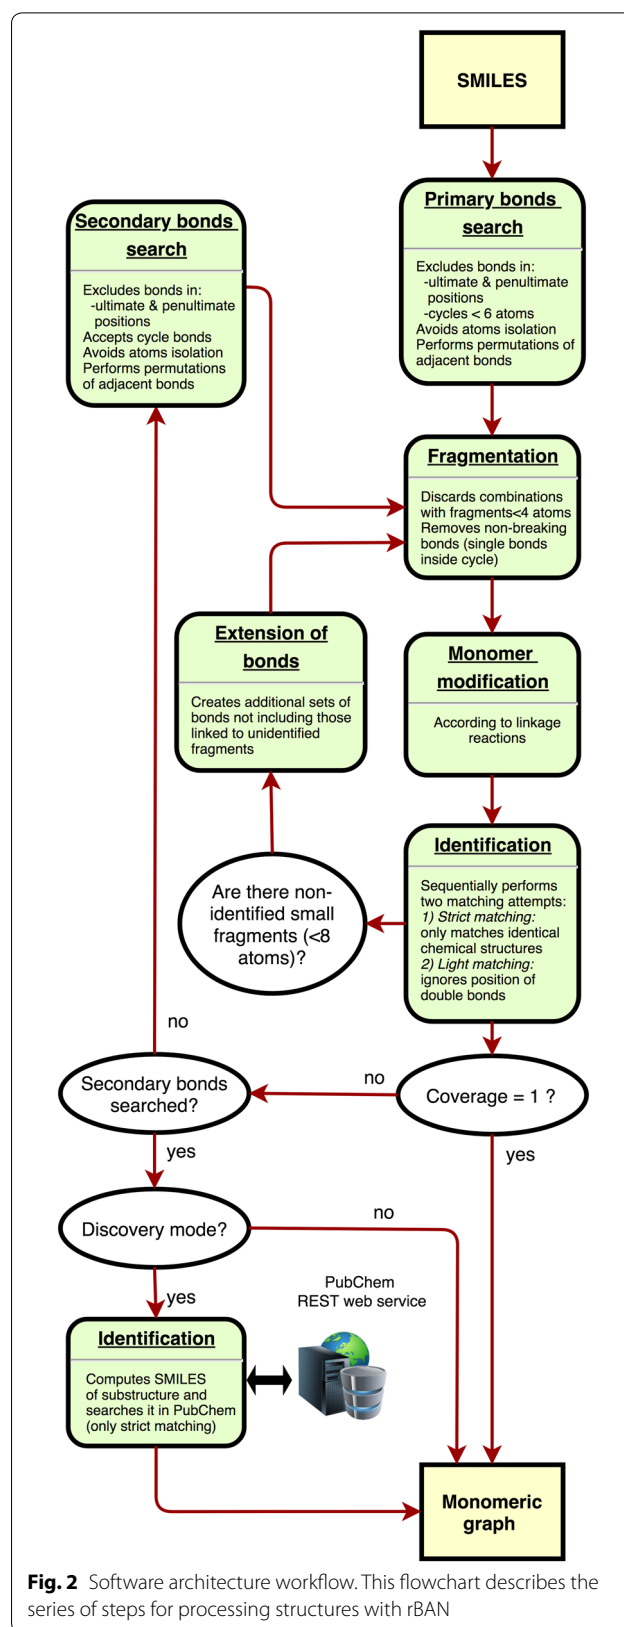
SMILES

Primary bonds search

Excludes bonds in:
-ultimate & penultimate positions
-cycles < 6 atoms
Avoids atoms isolation
Performs permutations of adjacent bonds

Secondary bonds search

Excludes bonds in:
-ultimate & penultimate positions
Accepts cycle bonds
Avoids atoms isolation
Performs permutations of adjacent bonds

Fragmentation

Discards combinations with fragments<4 atoms
Removes non-breaking bonds (single bonds inside cycle)

Extension of bonds

Creates additional sets of bonds not including those linked to unidentified fragments

Monomer modification

According to linkage reactions

Identification

Sequentially performs two matching attempts:
1) Strict matching: only matches identical chemical structures
2) Light matching: ignores position of double bonds

Are there non-identified small fragments (<8 atoms)?

no

Secondary bonds searched?

no

Coverage = 1 ?

yes

yes

Discovery mode?

no

yes

PubChem
REST web service

Identification

Computes SMILES of substructure and searches it in PubChem (only strict matching)

Monomeric graph

Fig. 2 Software architecture workflow. This flowchart describes the series of steps for processing structures with rBAN